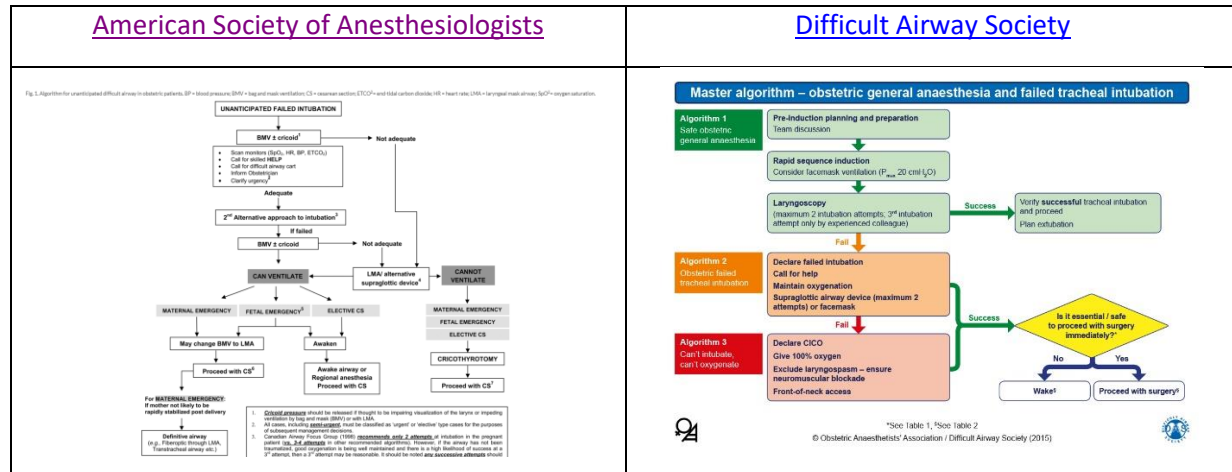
| American Society of Anesthesiologists | Difficult Airway Society |
|---|---|
| | |

Fig. 1. Algorithm for unanticipated difficult airway in obstetric patients. BP = blood pressure; BMV = bag and mask ventilation; CS = cesarean section; ETCO2 = end-tidal carbon dioxide; HR = heart rate; LMA = laryngeal mask airway; SpO2 = oxygen saturation.

UNANTICIPATED FAILED INTUBATION

BMV ± cricoid¹

Not adequate

Scan monitors ($SpO_2$, HR, BP, $ETCO_2$)
Call for skilled HELP
Call for difficult airway cart
Inform Obstetrician
Clarify urgency²

Adequate

2nd Alternative approach to intubation³

If failed

BMV ± cricoid

Not adequate

CAN VENTILATE

LMA/ alternative supraglottic device⁴

CANNOT VENTILATE

MATERNAL EMERGENCY

FETAL EMERGENCY⁵

ELECTIVE CS

May change BMV to LMA

Awaken

Proceed with CS⁶

Awake airway or Regional anesthesia Proceed with CS

MATERNAL EMERGENCY

FETAL EMERGENCY

ELECTIVE CS

CRICOTHYROTOMY

Proceed with CS⁷

For MATERNAL EMERGENCY: If mother not likely to be rapidly stabilized post delivery

Definitive airway (e.g., Fiberoptic through LMA, Transtracheal airway etc.)

1. Cricoid pressure should be released if thought to be impairing visualization of the larynx or impeding ventilation by bag and mask (BMV) or with LMA.
2. All cases, including semi-urgent, must be classified as 'urgent' or 'elective' type cases for the purposes of subsequent management decisions.
3. Canadian Airway Focus Group (1998) recommends only 2 attempts at intubation in the pregnant patient (vs. 3-4 attempts in other recommended algorithms). However, if the airway has not been traumatized, good oxygenation is being well maintained and there is a high likelihood of success at a 3rd attempt, then a 3rd attempt may be reasonable. It should be noted any successive attempts should

Master algorithm – obstetric general anaesthesia and failed tracheal intubation

Algorithm 1
Safe obstetric general anaesthesia

Pre-induction planning and preparation
Team discussion

Rapid sequence induction
Consider facemask ventilation ($P_{max}$ 20 cm $H_2O$)

Laryngoscopy
(maximum 2 intubation attempts; 3rd intubation attempt only by experienced colleague)

Success

Verify successful tracheal intubation and proceed
Plan extubation

Fail

Algorithm 2
Obstetric failed tracheal intubation

Declare failed intubation
Call for help
Maintain oxygenation
Supraglottic airway device (maximum 2 attempts) or facemask

Success

Is it essential / safe to proceed with surgery immediately?*

No

Yes

Fail

Algorithm 3
Can't intubate, can't oxygenate

Declare CICO
Give 100% oxygen
Exclude laryngospasm – ensure neuromuscular blockade
Front-of-neck access

Wake§

Proceed with surgery§

*See Table 1, §See Table 2
© Obstetric Anaesthetists' Association / Difficult Airway Society (2015)